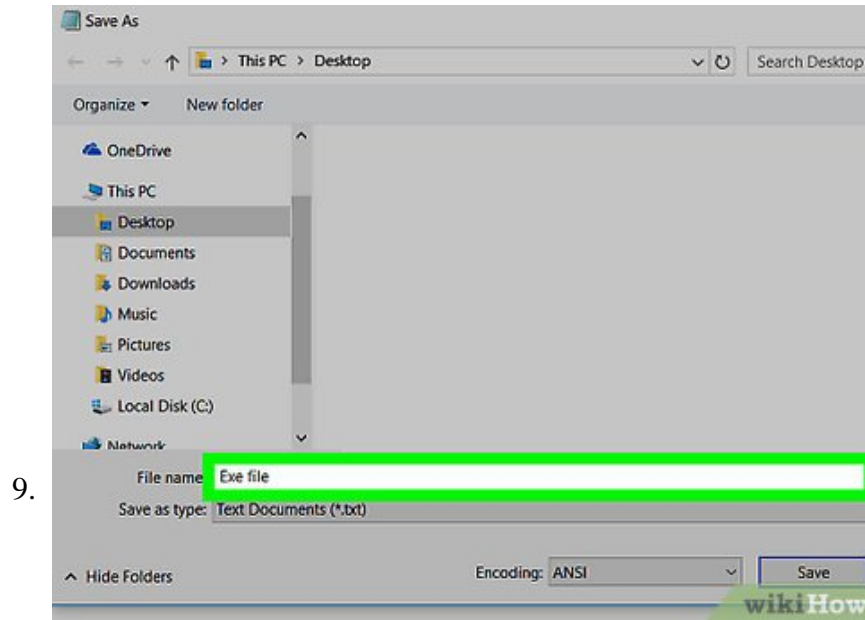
Save As

This PC > Desktop

Search Desktop

Organize ▾ New folder

OneDrive

This PC

Desktop

Documents

Downloads

Music

Pictures

Videos

Local Disk (C:)

Network

9.

File name: Exe file

Save as type: Text Documents (*.txt)

^ Hide Folders

Encoding: ANSI

Save

wikiHow